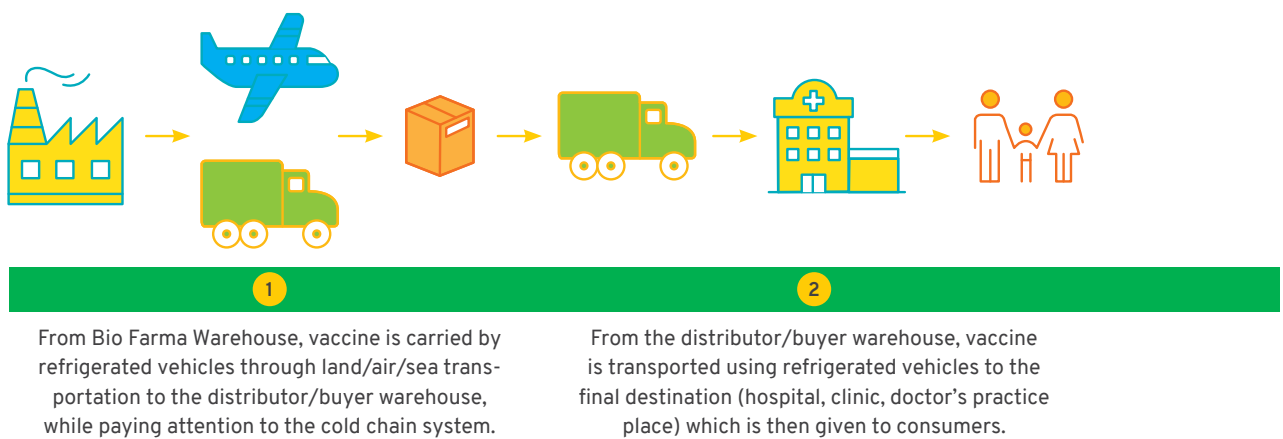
1

From Bio Farma Warehouse, vaccine is carried by refrigerated vehicles through land/air/sea transportation to the distributor/buyer warehouse, while paying attention to the cold chain system.

2

From the distributor/buyer warehouse, vaccine is transported using refrigerated vehicles to the final destination (hospital, clinic, doctor's practice place) which is then given to consumers.